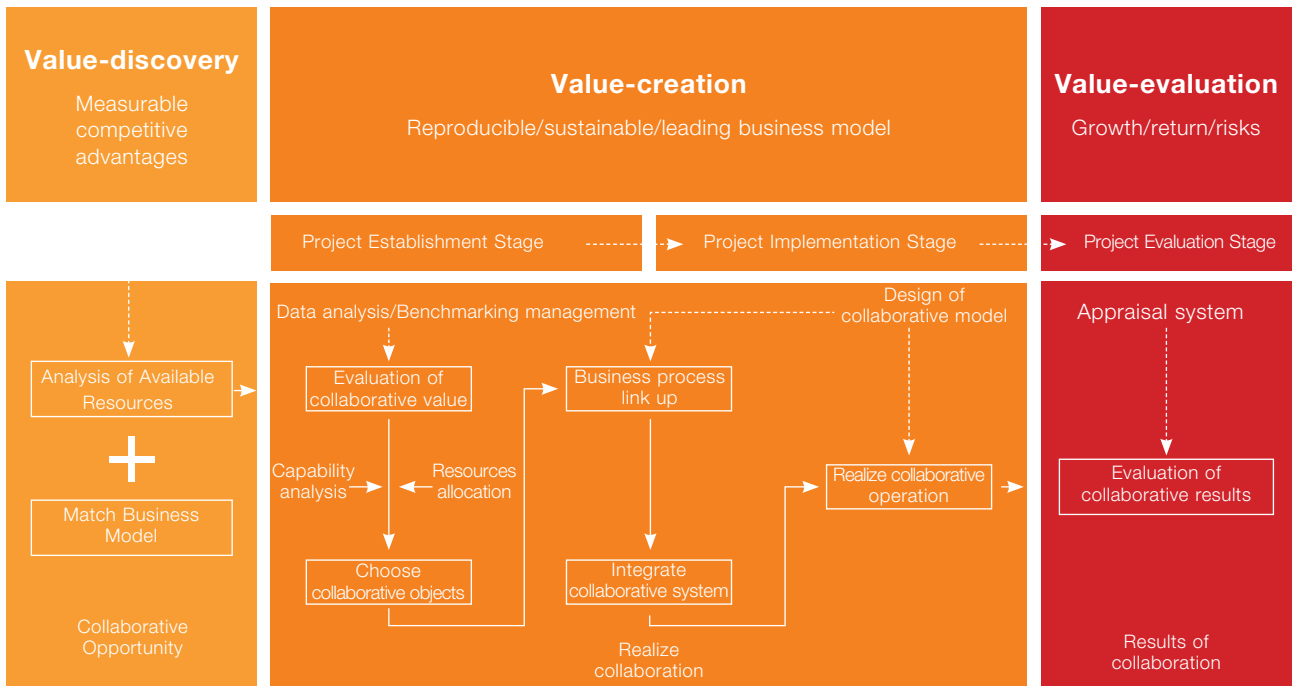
Value-discovery
Measurable competitive advantages

Value-creation
Reproducible/sustainable/leading business model

Value-evaluation
Growth/return/risks

Project Establishment Stage

Project Implementation Stage

Project Evaluation Stage

Analysis of Available Resources

Match Business Model

Collaborative Opportunity

Data analysis/Benchmarking management

Design of collaborative model

Evaluation of collaborative value

Business process link up

Capability analysis

Resources allocation

Realize collaborative operation

Choose collaborative objects

Integrate collaborative system

Realize collaboration

Appraisal system

Evaluation of collaborative results

Results of collaboration